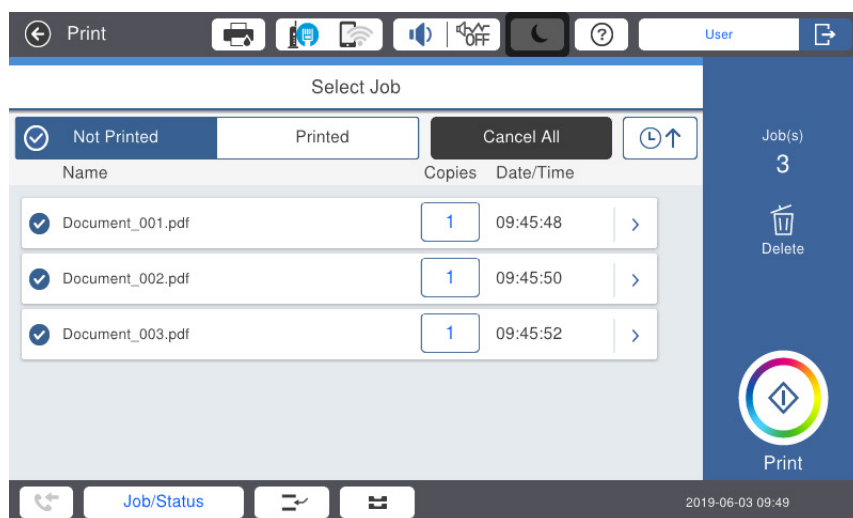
Print

User

Select Job

Not Printed

Printed

Cancel All

Name

Copies

Date/Time

Document_001.pdf

1

09:45:48

Document_002.pdf

1

09:45:50

Document_003.pdf

1

09:45:52

Job(s)

3

Delete

Print

Job/Status

2019-06-03 09:49